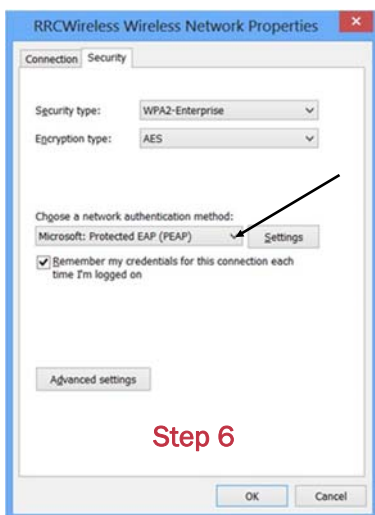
RRCWireless Wireless Network Properties

Connection
Security

Security type: WPA2-Enterprise

Encryption type: AES

Choose a network authentication method:

Microsoft: Protected EAP (PEAP)

Settings

Remember my credentials for this connection each time I'm logged on

Advanced settings

Step 6

OK

Cancel